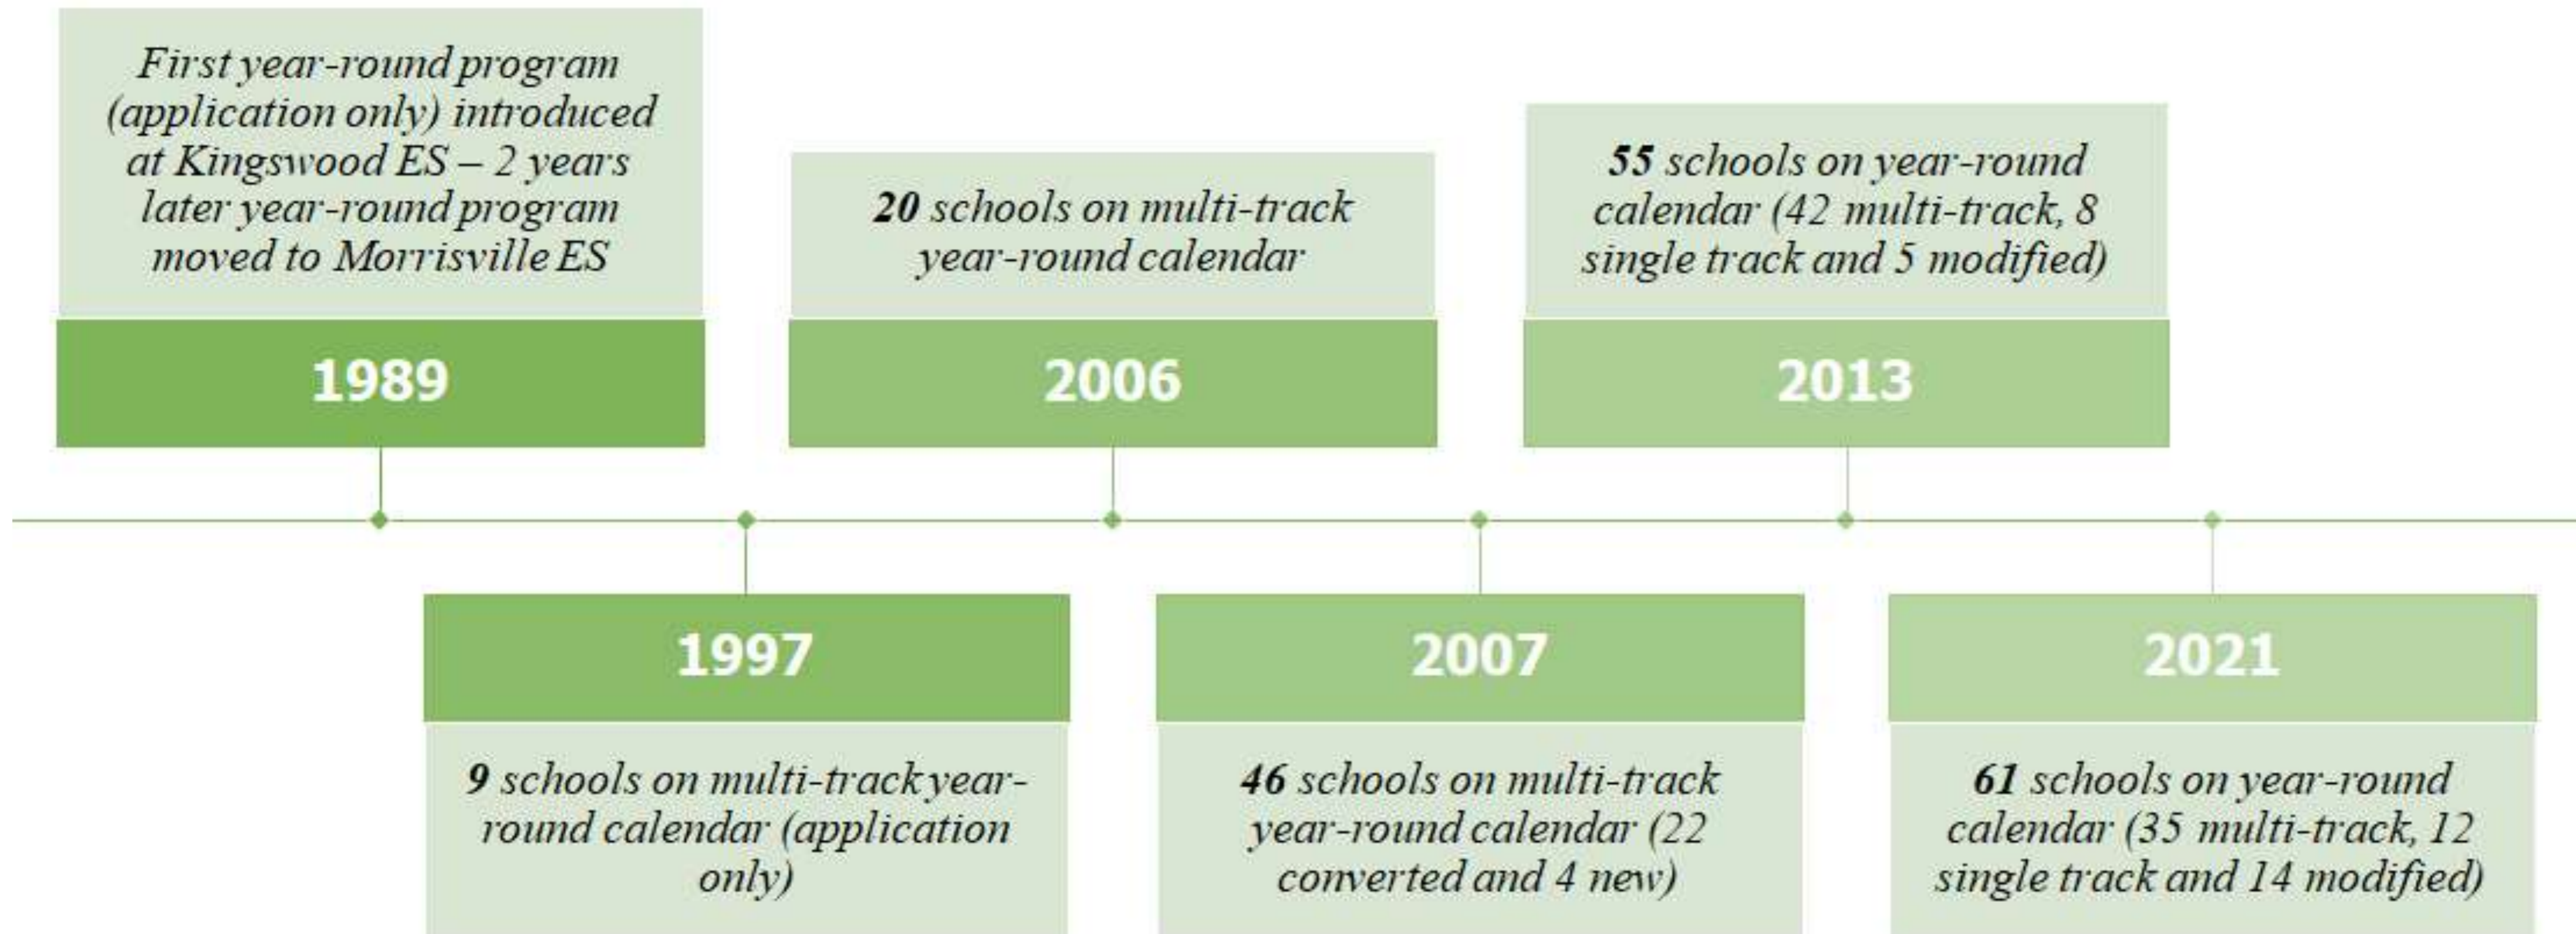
First year-round program (application only) introduced at Kingswood ES – 2 years later year-round program moved to Morrisville ES

1989

1997

9 schools on multi-track year-round calendar (application only)

20 schools on multi-track year-round calendar

2006

2007

46 schools on multi-track year-round calendar (22 converted and 4 new)

55 schools on year-round calendar (42 multi-track, 8 single track and 5 modified)

2013

2021

61 schools on year-round calendar (35 multi-track, 12 single track and 14 modified)